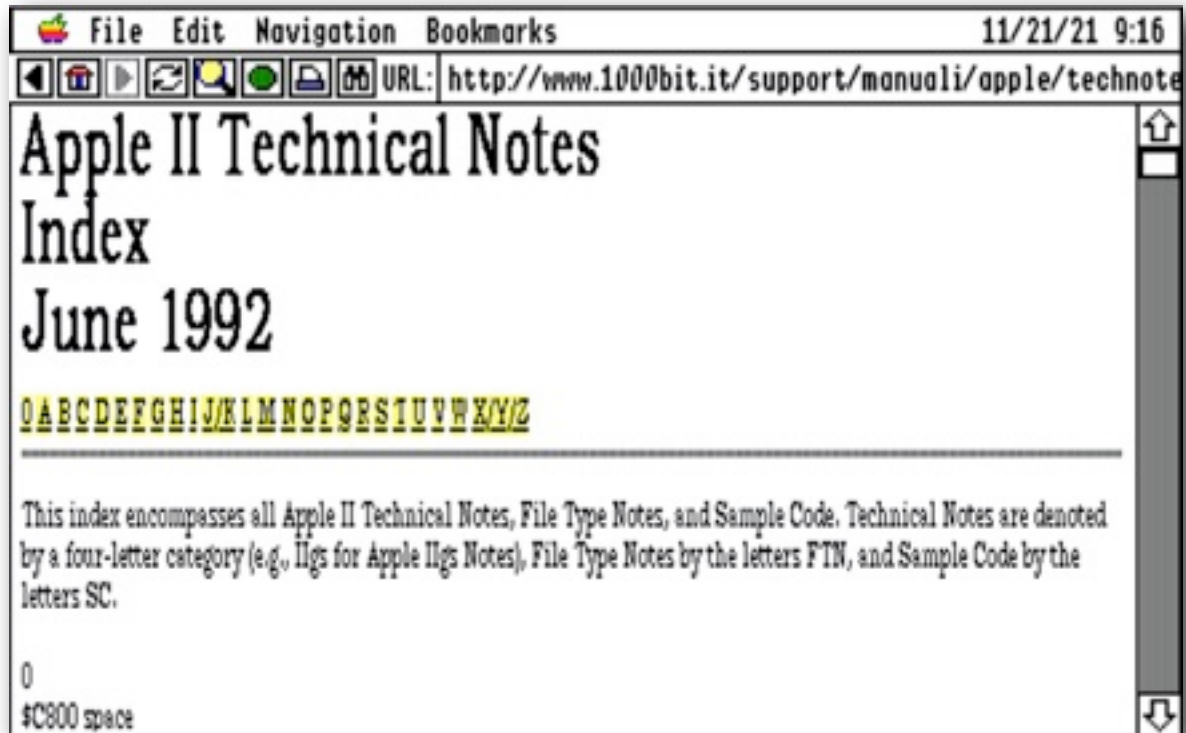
File Edit Navigation Bookmarks 11/21/21 9:16

URL: http://www.1000bit.it/support/manuali/apple/technote

Apple II Technical Notes
Index
June 1992

0 A B C D E F G H I J/K L M N O P Q R S T U V W X/Y/Z

This index encompasses all Apple II Technical Notes, File Type Notes, and Sample Code. Technical Notes are denoted by a four-letter category (e.g., IIgs for Apple IIgs Notes), File Type Notes by the letters FTN, and Sample Code by the letters SC.

0
$C800 space